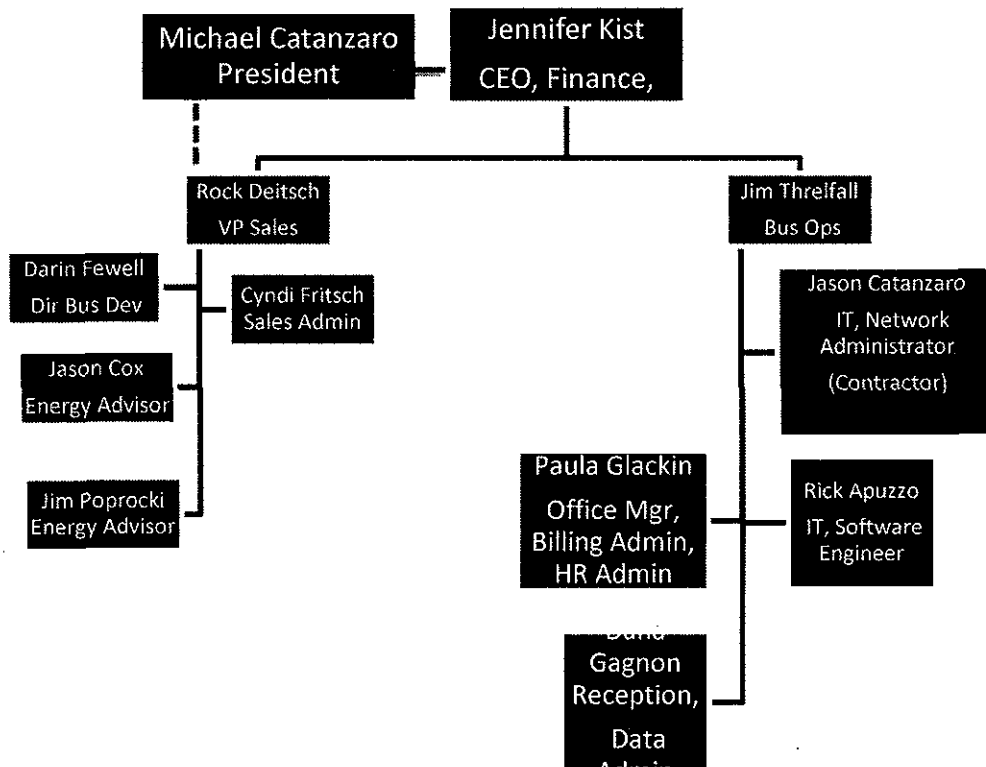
Michael Catanzaro
President

Jennifer Kist
CEO, Finance,

Rock Deitsch
VP Sales

Jim Threlfall
Bus Ops

Darin Fewell
Dir Bus Dev

Cyndi Fritsch
Sales Admin

Jason Cox
Energy Advisor

Jim Poprocki
Energy Advisor

Jason Catanzaro
IT, Network Administrator
(Contractor)

Paula Glackin
Office Mgr,
Billing Admin,
HR Admin

Rick Apuzzo
IT, Software Engineer

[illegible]
Gagnon
Reception,
Data
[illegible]